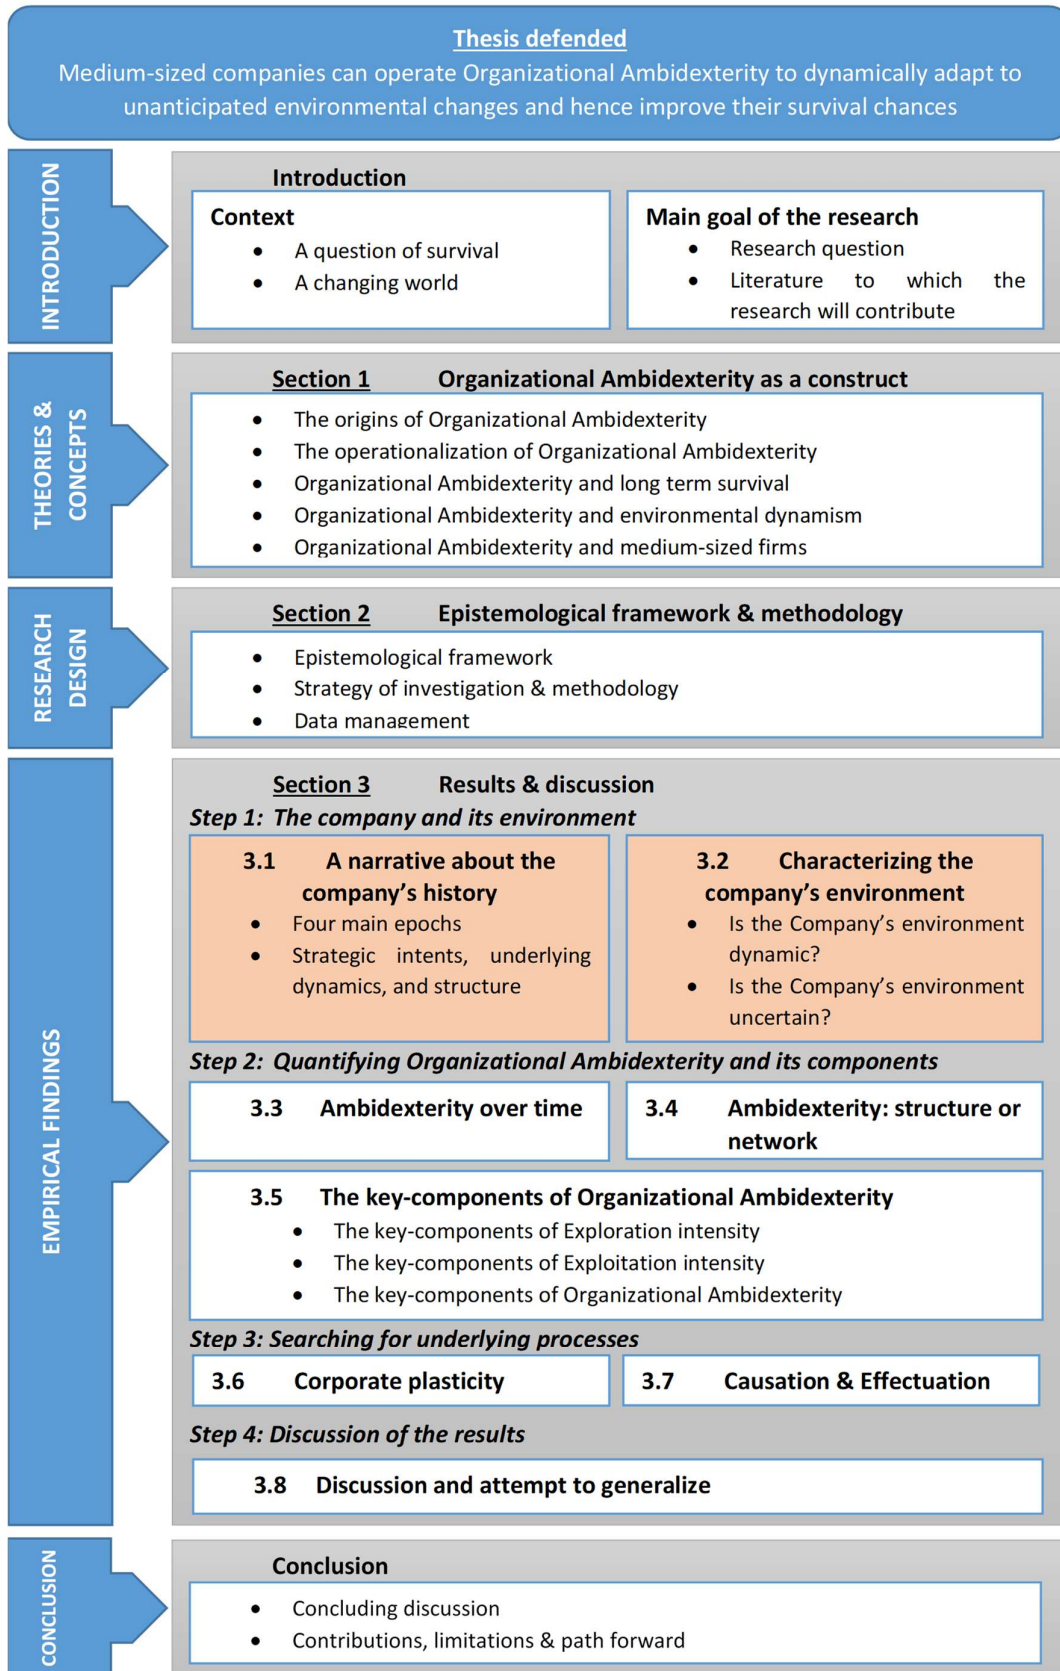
Thesis defended
Medium-sized companies can operate Organizational Ambidexterity to dynamically adapt to unanticipated environmental changes and hence improve their survival chances

INTRODUCTION

Introduction

Context
- A question of survival
- A changing world

Main goal of the research
- Research question
- Literature to which the research will contribute

THEORIES & CONCEPTS

Section 1 Organizational Ambidexterity as a construct
- The origins of Organizational Ambidexterity
- The operationalization of Organizational Ambidexterity
- Organizational Ambidexterity and long term survival
- Organizational Ambidexterity and environmental dynamism
- Organizational Ambidexterity and medium-sized firms

RESEARCH DESIGN

Section 2 Epistemological framework & methodology
- Epistemological framework
- Strategy of investigation & methodology
- Data management

EMPIRICAL FINDINGS

Section 3 Results & discussion
Step 1: The company and its environment

3.1 A narrative about the company's history
- Four main epochs
- Strategic intents, underlying dynamics, and structure

3.2 Characterizing the company's environment
- Is the Company's environment dynamic?
- Is the Company's environment uncertain?

Step 2: Quantifying Organizational Ambidexterity and its components

3.3 Ambidexterity over time

3.4 Ambidexterity: structure or network

3.5 The key-components of Organizational Ambidexterity
- The key-components of Exploration intensity
- The key-components of Exploitation intensity
- The key-components of Organizational Ambidexterity

Step 3: Searching for underlying processes

3.6 Corporate plasticity

3.7 Causation & Effectuation

Step 4: Discussion of the results

3.8 Discussion and attempt to generalize

CONCLUSION

Conclusion
- Concluding discussion
- Contributions, limitations & path forward